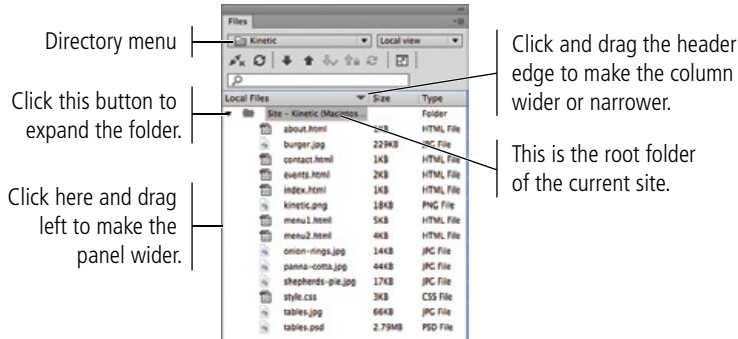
Files

Directory menu

Kinetic

Local view

Click and drag the header edge to make the column wider or narrower.

Click this button to expand the folder.

| Local Files | Size | Type |
|---|---|---|
| Site – Kinetic (Macintos | | Folder |
| about.html | 3KB | HTML File |
| burger.jpg | 229KB | JPG File |
| contact.html | 1KB | HTML File |
| events.html | 2KB | HTML File |
| index.html | 1KB | HTML File |
| kinetic.png | 18KB | PNG File |
| menu1.html | 5KB | HTML File |
| menu2.html | 4KB | HTML File |
| onion-rings.jpg | 14KB | JPG File |
| panna-cotta.jpg | 44KB | JPG File |
| shepherds-pie.jpg | 17KB | JPG File |
| style.css | 3KB | CSS File |
| tables.jpg | 66KB | JPG File |
| tables.psd | 2.79MB | PSD File |

This is the root folder of the current site.

Click here and drag left to make the panel wider.